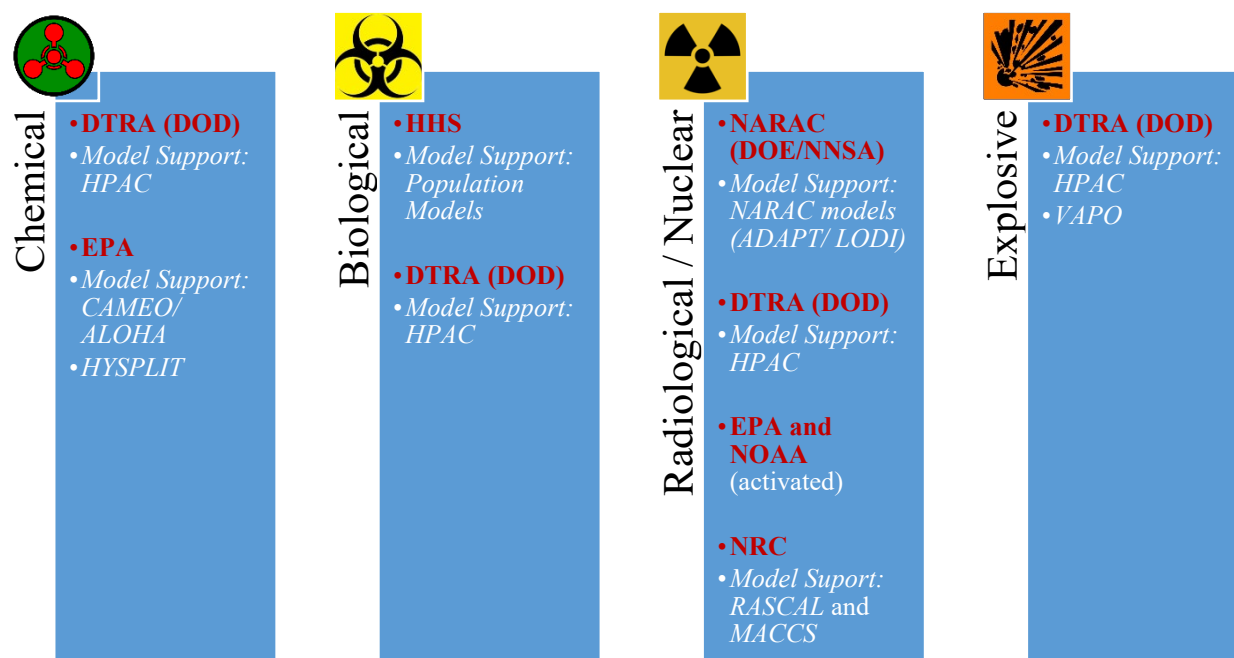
Chemical

•DTRA (DOD)
•Model Support: HPAC

•EPA
•Model Support: CAMEO/ ALOHA
•HYSPLIT

Biological

•HHS
•Model Support: Population Models

•DTRA (DOD)
•Model Support: HPAC

Radiological / Nuclear

•NARAC (DOE/NNSA)
•Model Support: NARAC models (ADAPT/ LODI)

•DTRA (DOD)
•Model Support: HPAC

•EPA and NOAA (activated)

•NRC
•Model Suport: RASCAL and MACCS

Explosive

•DTRA (DOD)
•Model Support: HPAC
•VAPO